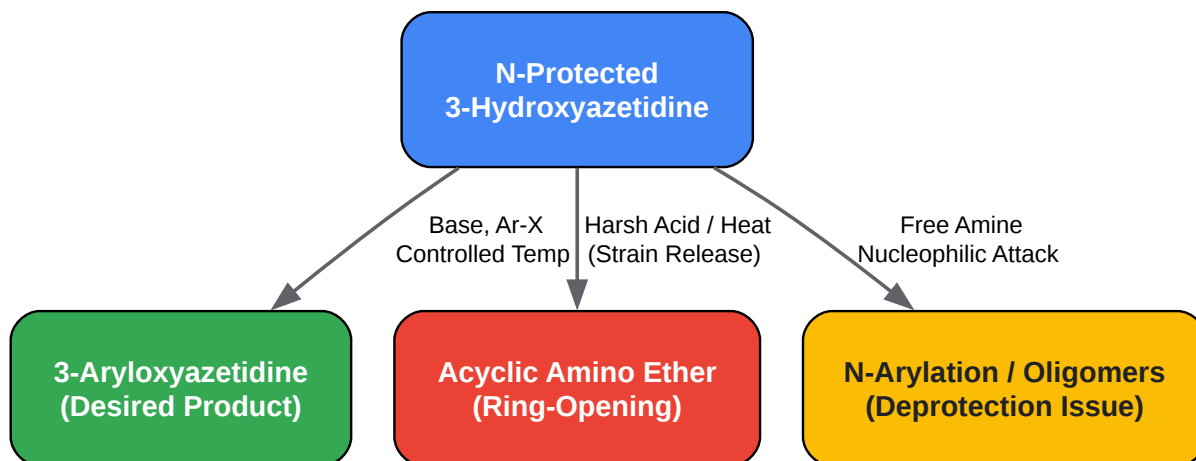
N-Protected
3-Hydroxyazetidine

Base, Ar-X
Controlled Temp

Harsh Acid / Heat
(Strain Release)

Free Amine
Nucleophilic Attack

3-Aryloxyazetidine
(Desired Product)

Acyclic Amino Ether
(Ring-Opening)

N-Arylation / Oligomers
(Deprotection Issue)